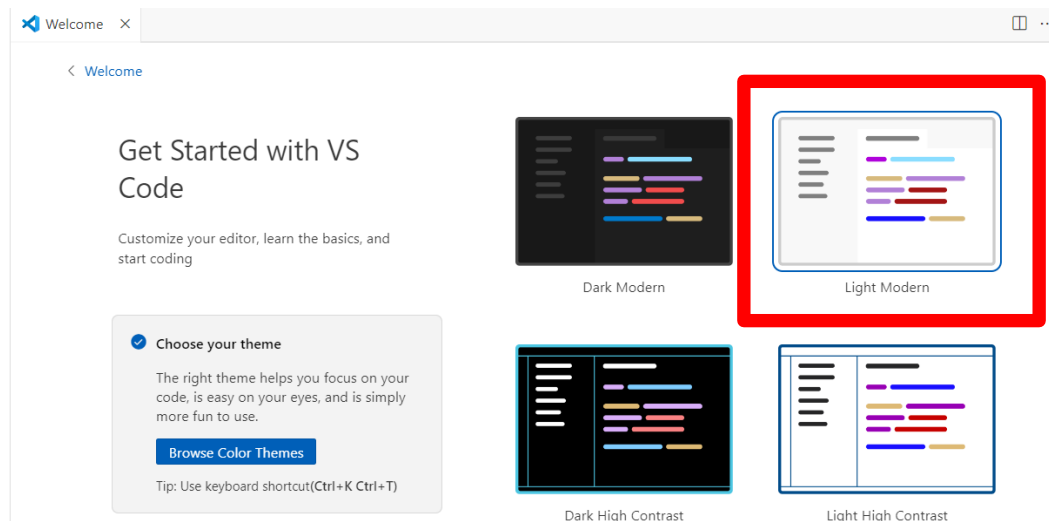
Welcome ×

< Welcome

Get Started with VS Code

Customize your editor, learn the basics, and start coding

Choose your theme

The right theme helps you focus on your code, is easy on your eyes, and is simply more fun to use.

Browse Color Themes

Tip: Use keyboard shortcut(**Ctrl+K Ctrl+T**)

Dark Modern

Light Modern

Dark High Contrast

Light High Contrast